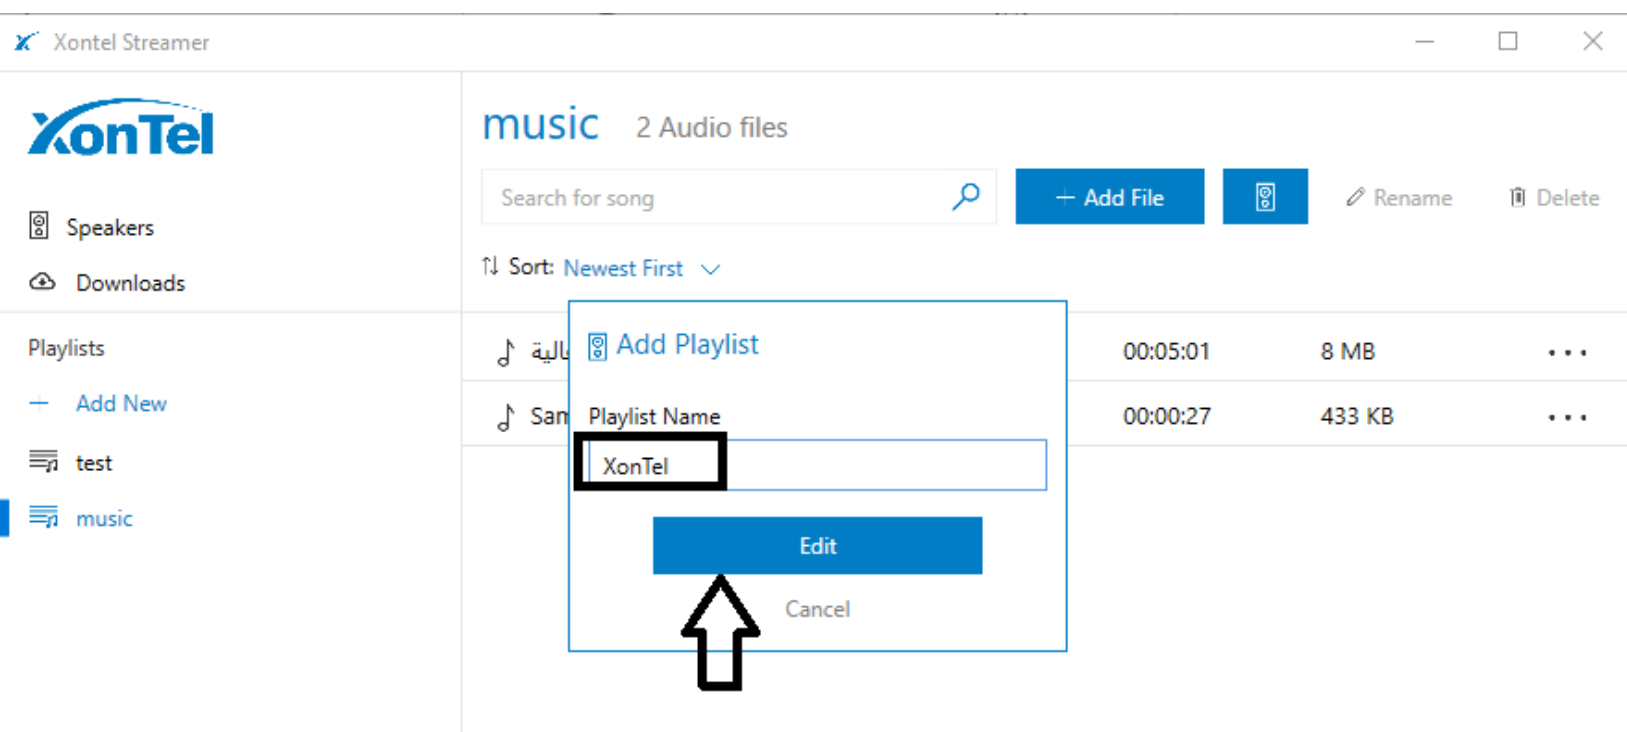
Xontel Streamer

XonTel

Speakers

Downloads

Playlists

+ Add New

test

music

music 2 Audio files

Search for song

+ Add File

Rename

Delete

Sort: Newest First

♪ عالية

♪ Sam

Add Playlist

Playlist Name

XonTel

Edit

Cancel

00:05:01 8 MB • • •

00:00:27 433 KB • • •